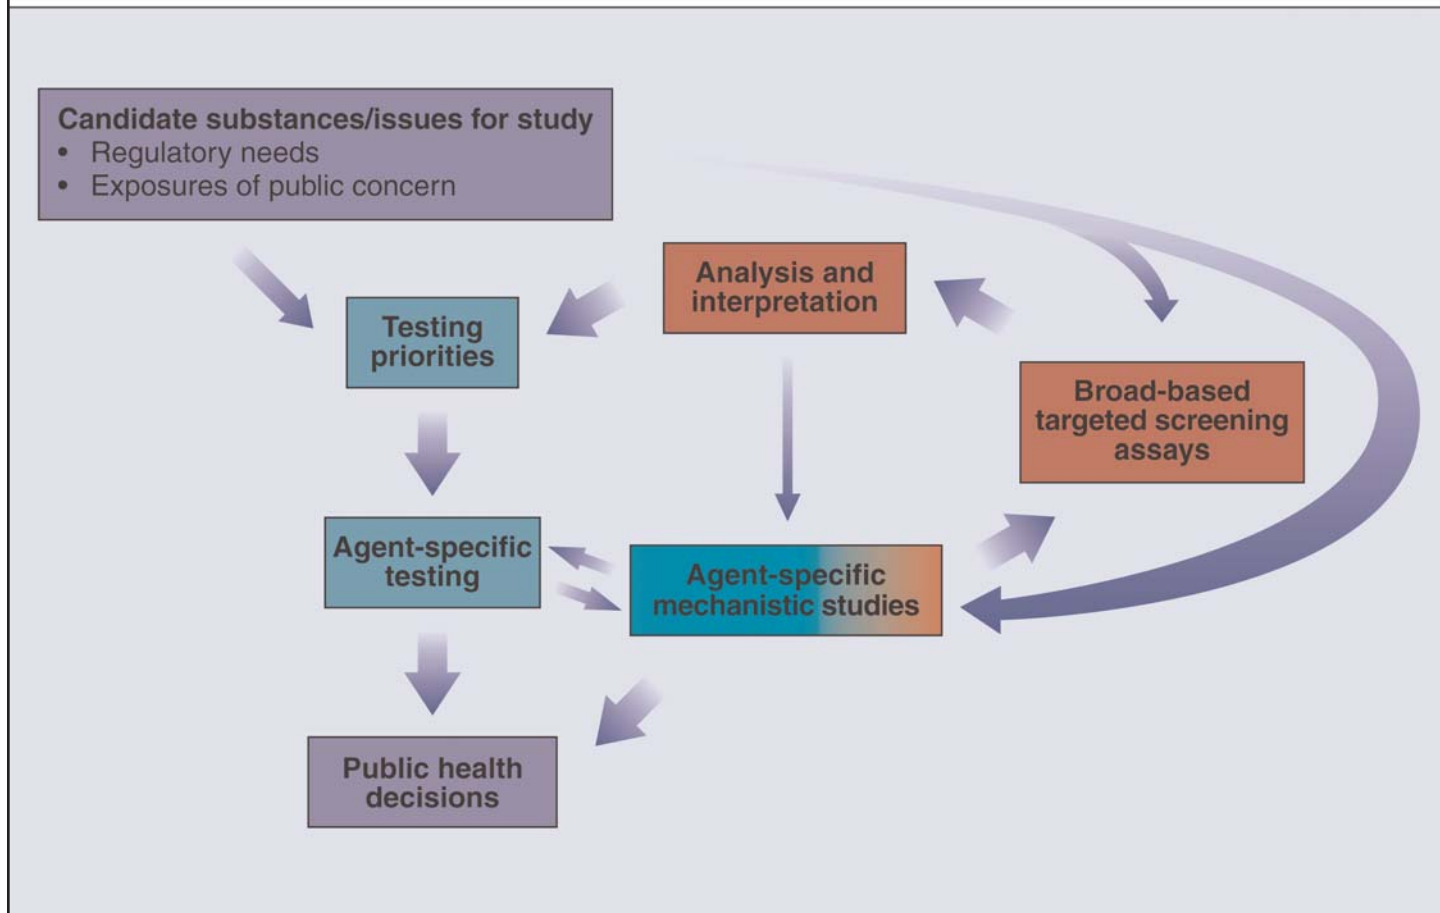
Candidate substances/issues for study
• Regulatory needs
• Exposures of public concern

Analysis and interpretation

Testing priorities

Broad-based targeted screening assays

Agent-specific testing

Agent-specific mechanistic studies

Public health decisions